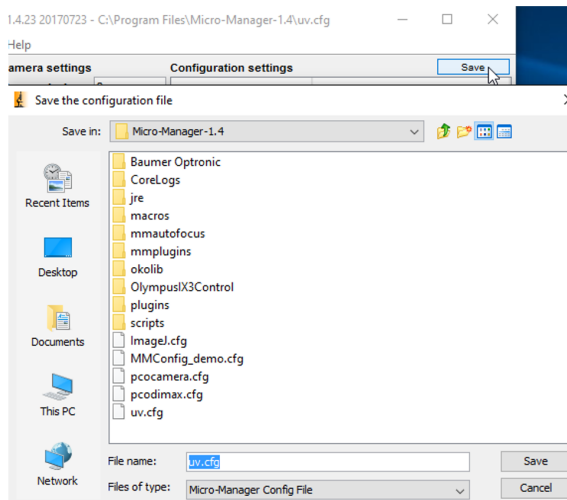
1.4.23 20170723 - C:\Program Files\Micro-Manager-1.4\uv.cfg

Help

amera settings

Configuration settings

Save

Save the configuration file

Save in: Micro-Manager-1.4

Recent Items

Desktop

Documents

This PC

Network

Baumer Optronic
CoreLogs
jre
macros
mmautofocus
mmplugins
okolib
OlympusIX3Control
plugins
scripts
ImageJ.cfg
MMConfig_demo.cfg
pcocamera.cfg
pcodimax.cfg
uv.cfg

File name: uv.cfg

Files of type: Micro-Manager Config File

Save

Cancel